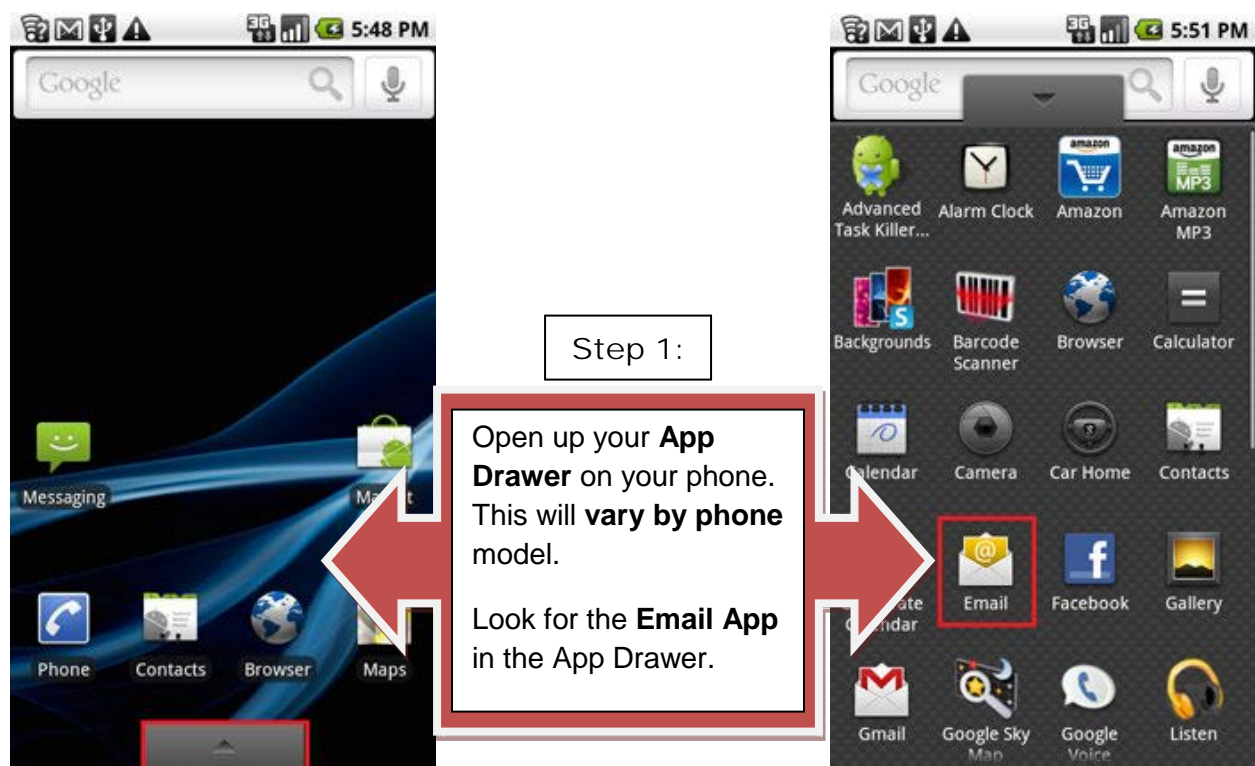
5:48 PM

Google

Messaging

Ma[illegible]t

Phone

Contacts

Browser

Maps

Step 1:

Open up your **App Drawer** on your phone. This will **vary by phone** model.

Look for the **Email App** in the App Drawer.

5:51 PM

Google

Advanced Task Killer...

Alarm Clock

Amazon

Amazon MP3

Backgrounds

Barcode Scanner

Browser

Calculator

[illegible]lendar

Camera

Car Home

Contacts

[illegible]ate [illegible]ndar

Email

Facebook

Gallery

Gmail

Google Sky Map

Google Voice

Listen